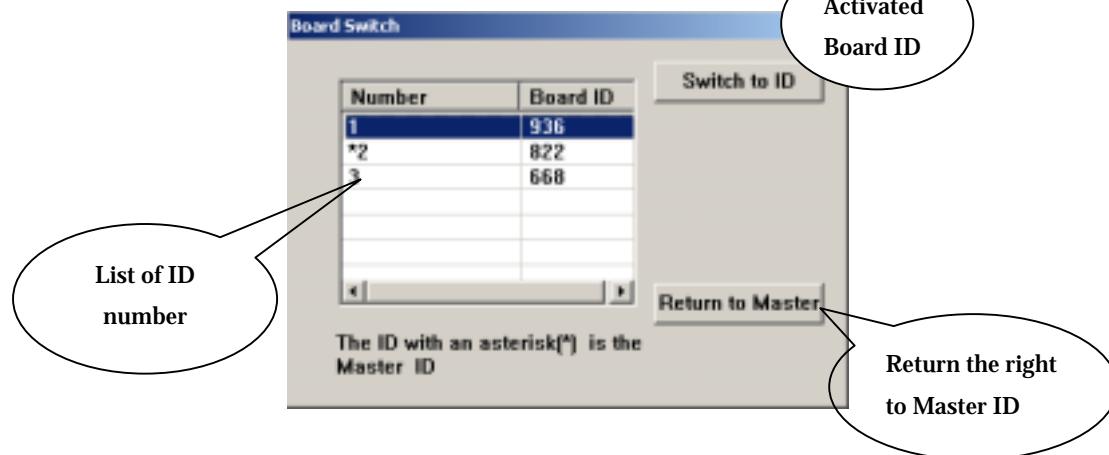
Board Switch

Activated Board ID

Switch to ID

| Number | Board ID |
|---|---|
| 1 | 936 |
| *2 | 822 |
| 3 | 668 |

List of ID number

Return to Master

The ID with an asterisk(*) is the Master ID

Return the right to Master ID